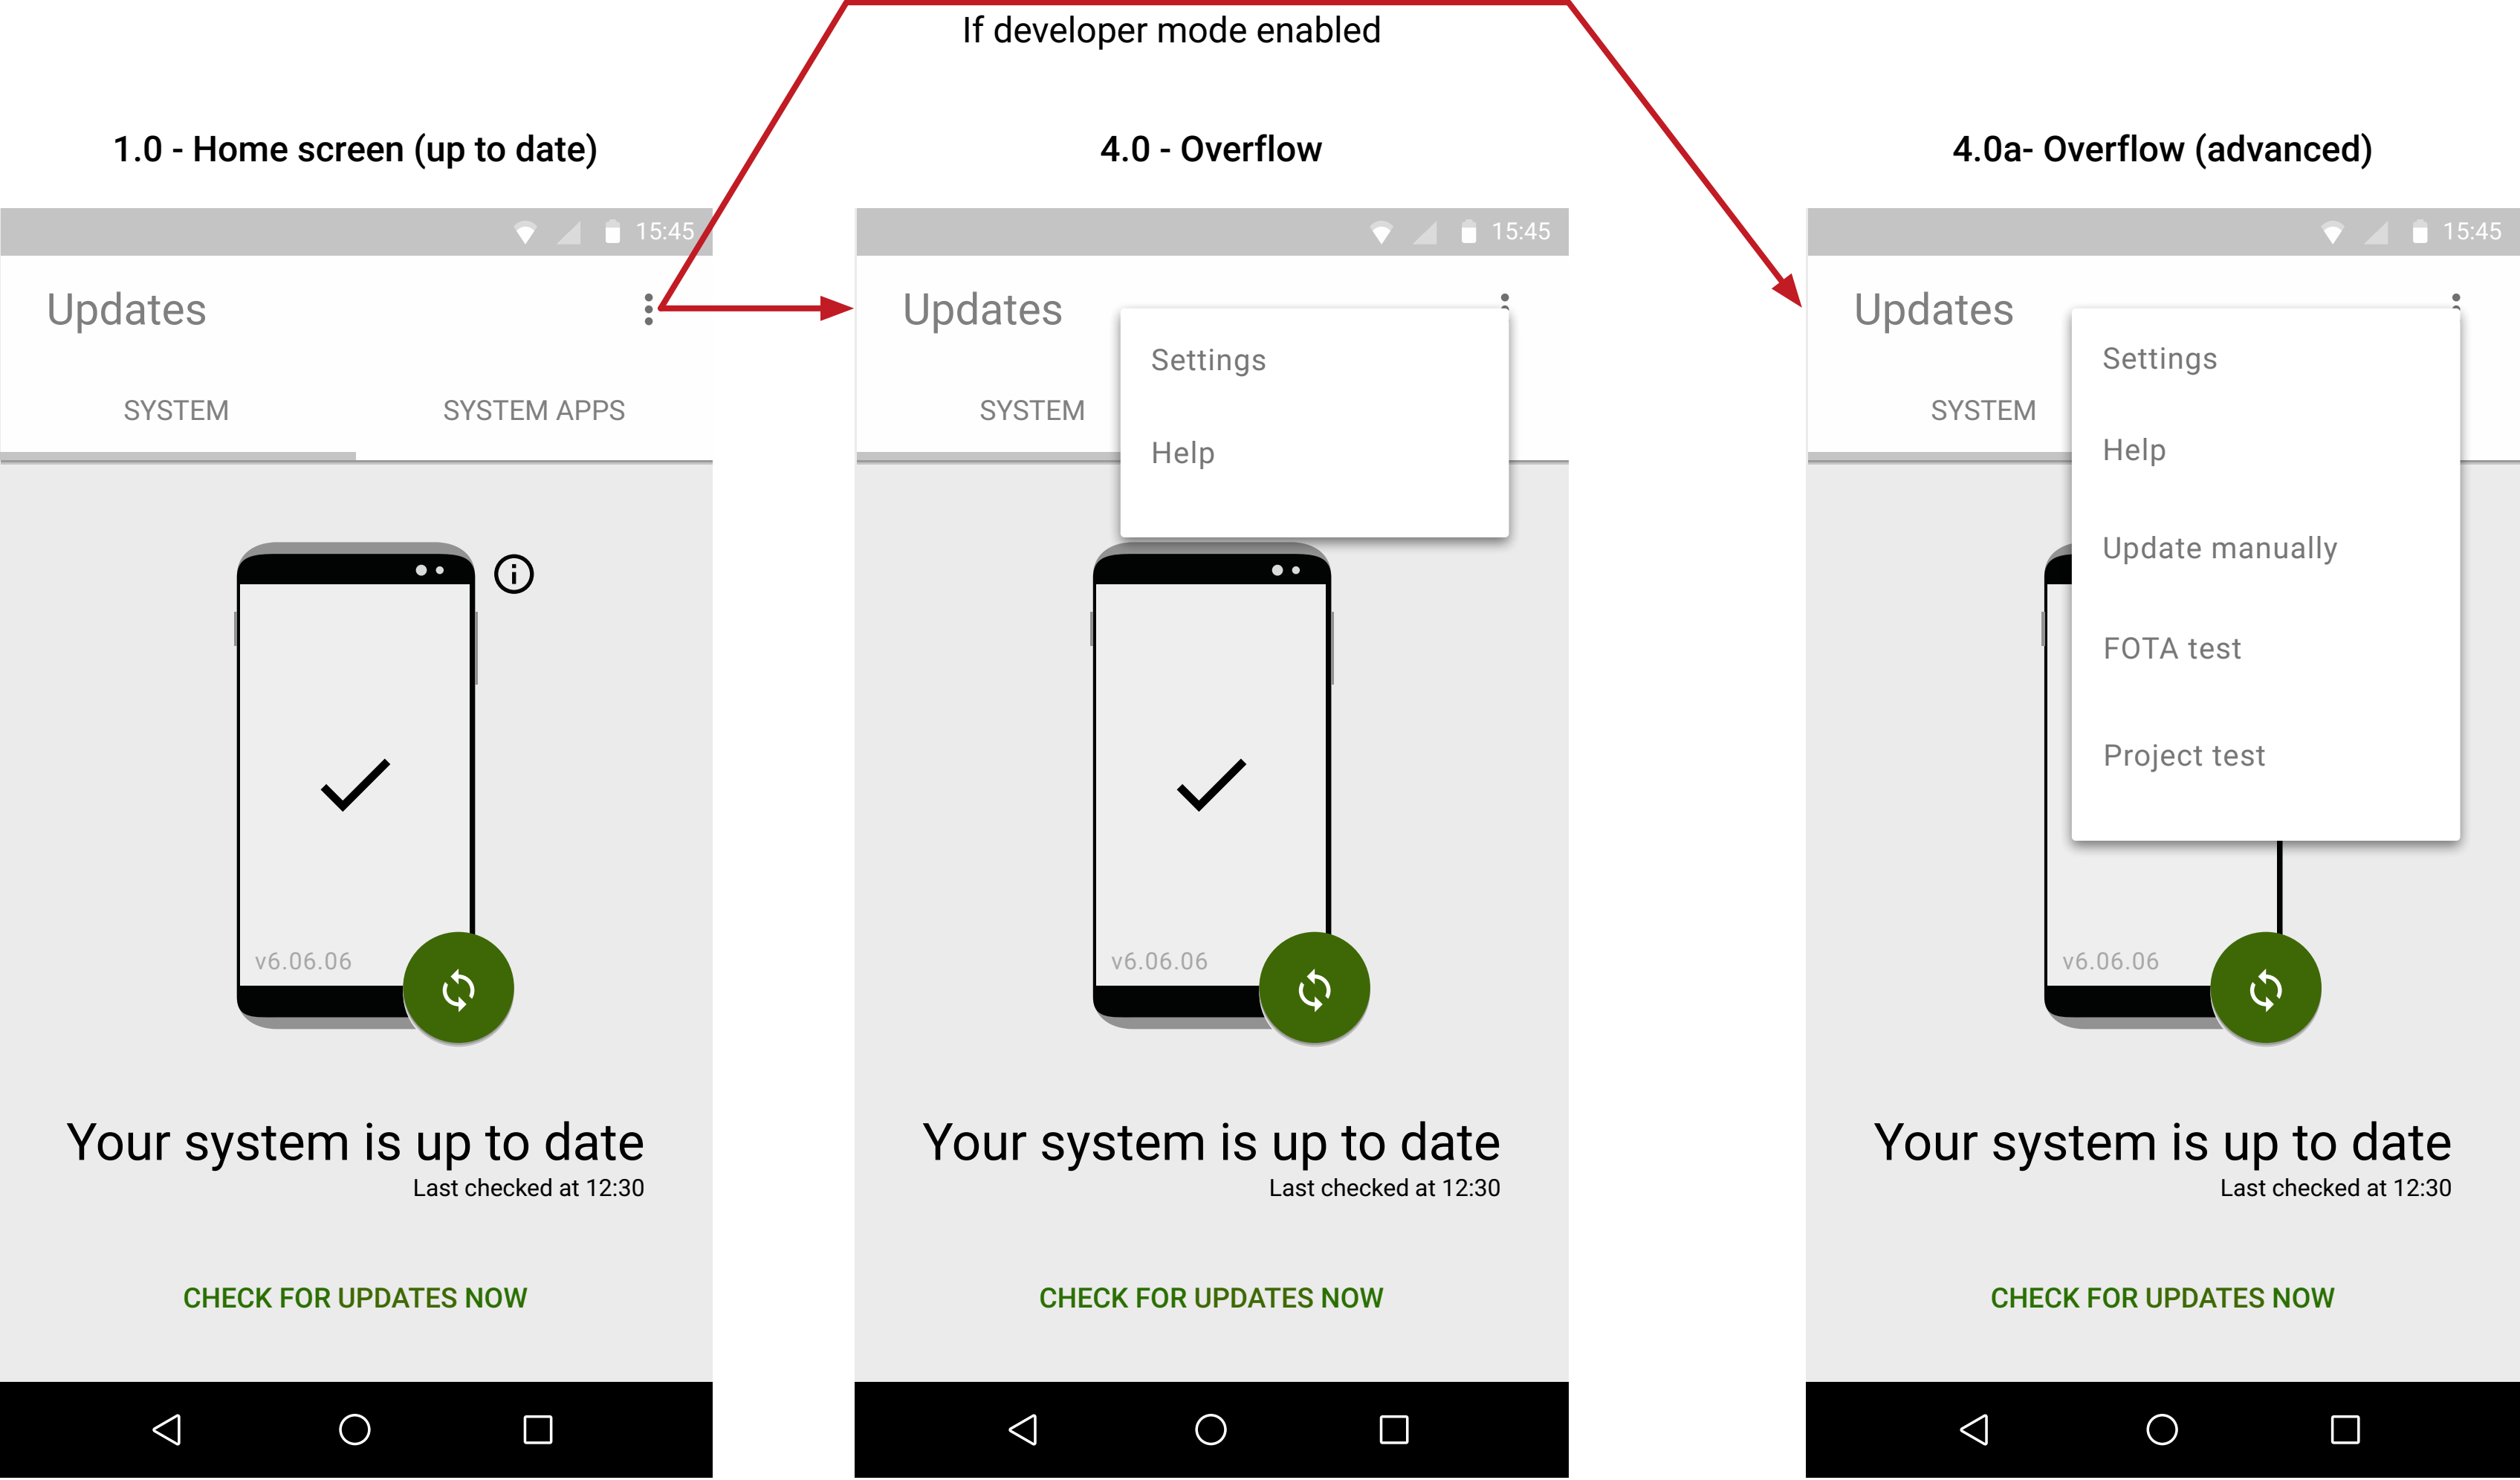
If developer mode enabled

1.0 - Home screen (up to date)

15:45

Updates

SYSTEM

SYSTEM APPS

v6.06.06

Your system is up to date
Last checked at 12:30

CHECK FOR UPDATES NOW

4.0 - Overflow

15:45

Updates

Settings

Help

SYSTEM

v6.06.06

Your system is up to date
Last checked at 12:30

CHECK FOR UPDATES NOW

4.0a- Overflow (advanced)

15:45

Updates

Settings

Help

Update manually

FOTA test

Project test

SYSTEM

v6.06.06

Your system is up to date
Last checked at 12:30

CHECK FOR UPDATES NOW